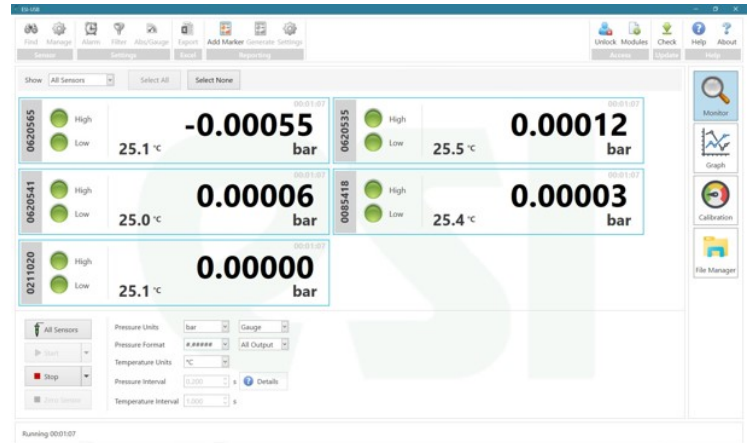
ESI-USB

Find Manage Alarm Filter Abs/Gauge Export Add Marker Generate Settings Unlock Modules Check Help About
Sensor Settings Excel Reporting Access Update Help

Show All Sensors Select All Select None

0620565 High Low 00:01:07 -0.00055 25.1 °C bar

0620535 High Low 00:01:07 0.00012 25.5 °C bar

0620541 High Low 00:01:07 0.00006 25.0 °C bar

0085418 High Low 00:01:07 0.00003 25.4 °C bar

0211020 High Low 00:01:07 0.00000 25.1 °C bar

Monitor
Graph
Calibration
File Manager

All Sensors
Start
Stop
Zero Sensor

Pressure Units bar Gauge
Pressure Format #.##### All Output
Temperature Units °C
Pressure Interval 0.200 s Details
Temperature Interval 1.000 s

Running 00:01:07